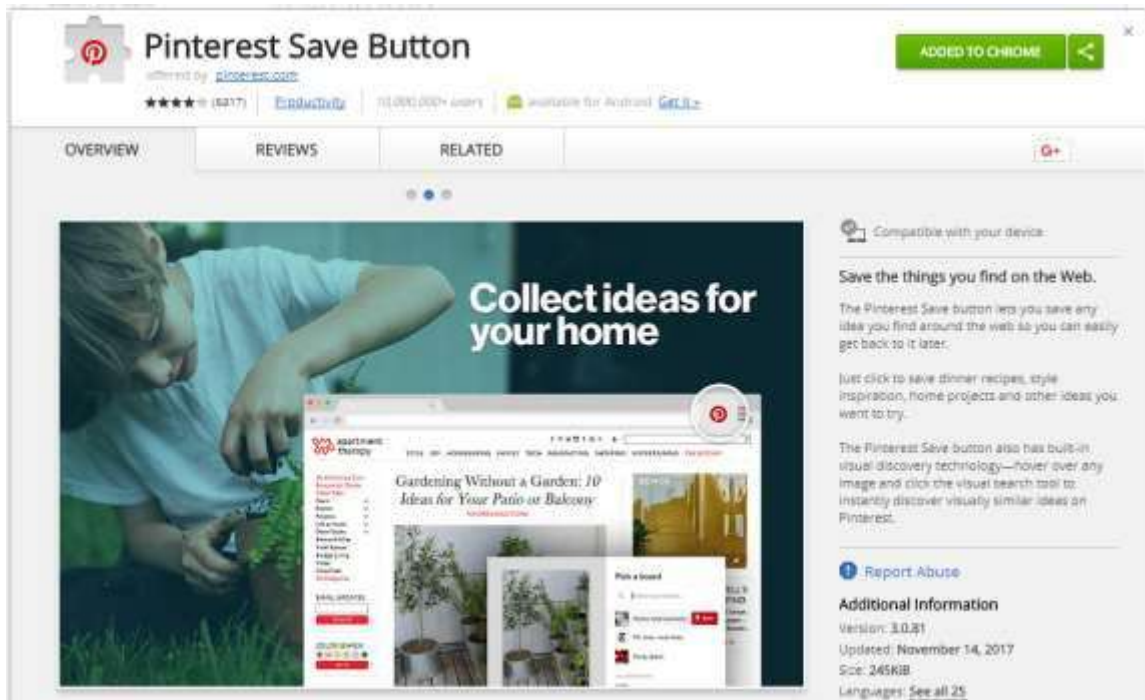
Pinterest Save Button

offered by pinterest.com

★★★★☆ (6217) | Productivity | 10,000,000+ users | available for Android Get it »

ADDED TO CHROME

OVERVIEW

REVIEWS

RELATED

G+

Collect ideas for your home

apartment therapy

Gardening Without a Garden: 10 Ideas for Your Patio or Balcony

Pick a board

Compatible with your device

Save the things you find on the Web.

The Pinterest Save button lets you save any idea you find around the web so you can easily get back to it later.

Just click to save dinner recipes, style inspiration, home projects and other ideas you want to try.

The Pinterest Save button also has built-in visual discovery technology—hover over any image and click the visual search tool to instantly discover visually similar ideas on Pinterest.

Report Abuse

Additional Information

Version: 3.0.81

Updated: November 14, 2017

Size: 245KiB

Languages: See all 25